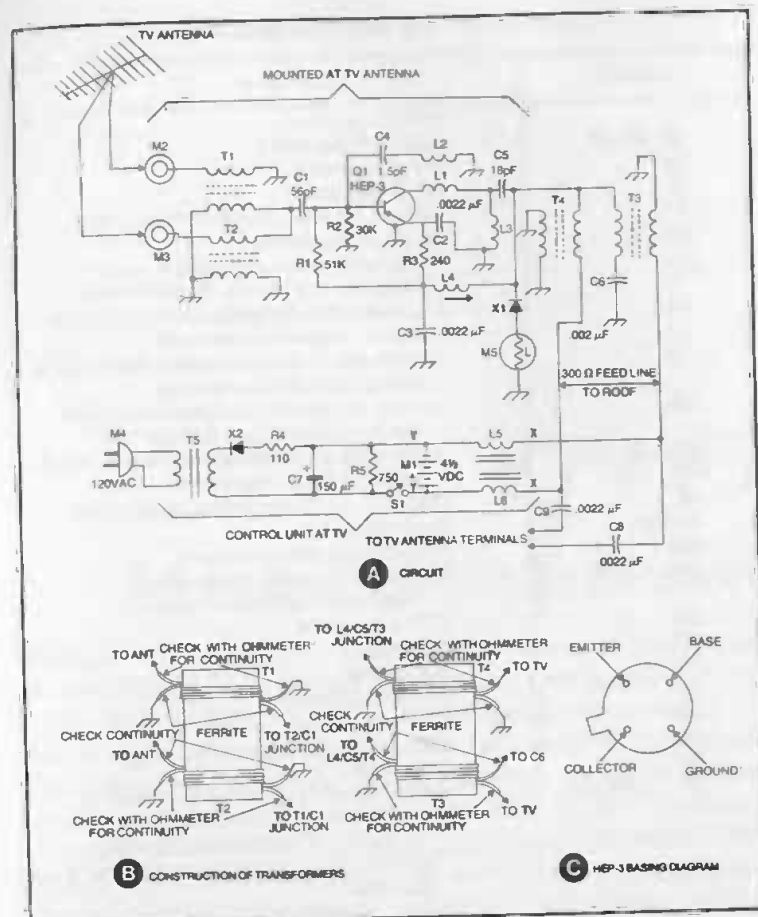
TV ANTENNA

MOUNTED AT TV ANTENNA

M2
T1
C4 1.5pF
L2
Q1 HEP-3
L1
C5 18pF
T4
T3
C1 56pF
M3
T2
R2 30K
.0022 µF
L3
C2
R1 51K
R3 240
L4
X1
C6
C3 .0022 µF
M5
L
.002 µF
300 Ω FEED LINE
TO ROOF

M4
120VAC
T5
X2
R4 110
C7 150 µF
R5 750
M1 4½ VDC
Y
L5
L6
X
X
S1
C9 .0022 µF
C8 .0022 µF
CONTROL UNIT AT TV
TO TV ANTENNA TERMINALS

A CIRCUIT

TO ANT
CHECK WITH OHMMETER FOR CONTINUITY
T1
CHECK CONTINUITY
FERRITE
TO T2/C1 JUNCTION
TO ANT
T2
CHECK WITH OHMMETER FOR CONTINUITY
TO T1/C1 JUNCTION

TO L4/C5/T3 JUNCTION
CHECK WITH OHMMETER FOR CONTINUITY
T4
TO TV
CHECK CONTINUITY
FERRITE
TO L4/C5/T4
TO C6
T3
CHECK WITH OHMMETER FOR CONTINUITY
TO TV

EMITTER
BASE
COLLECTOR
GROUND

B CONSTRUCTION OF TRANSFORMERS

C HEP-3 BASING DIAGRAM